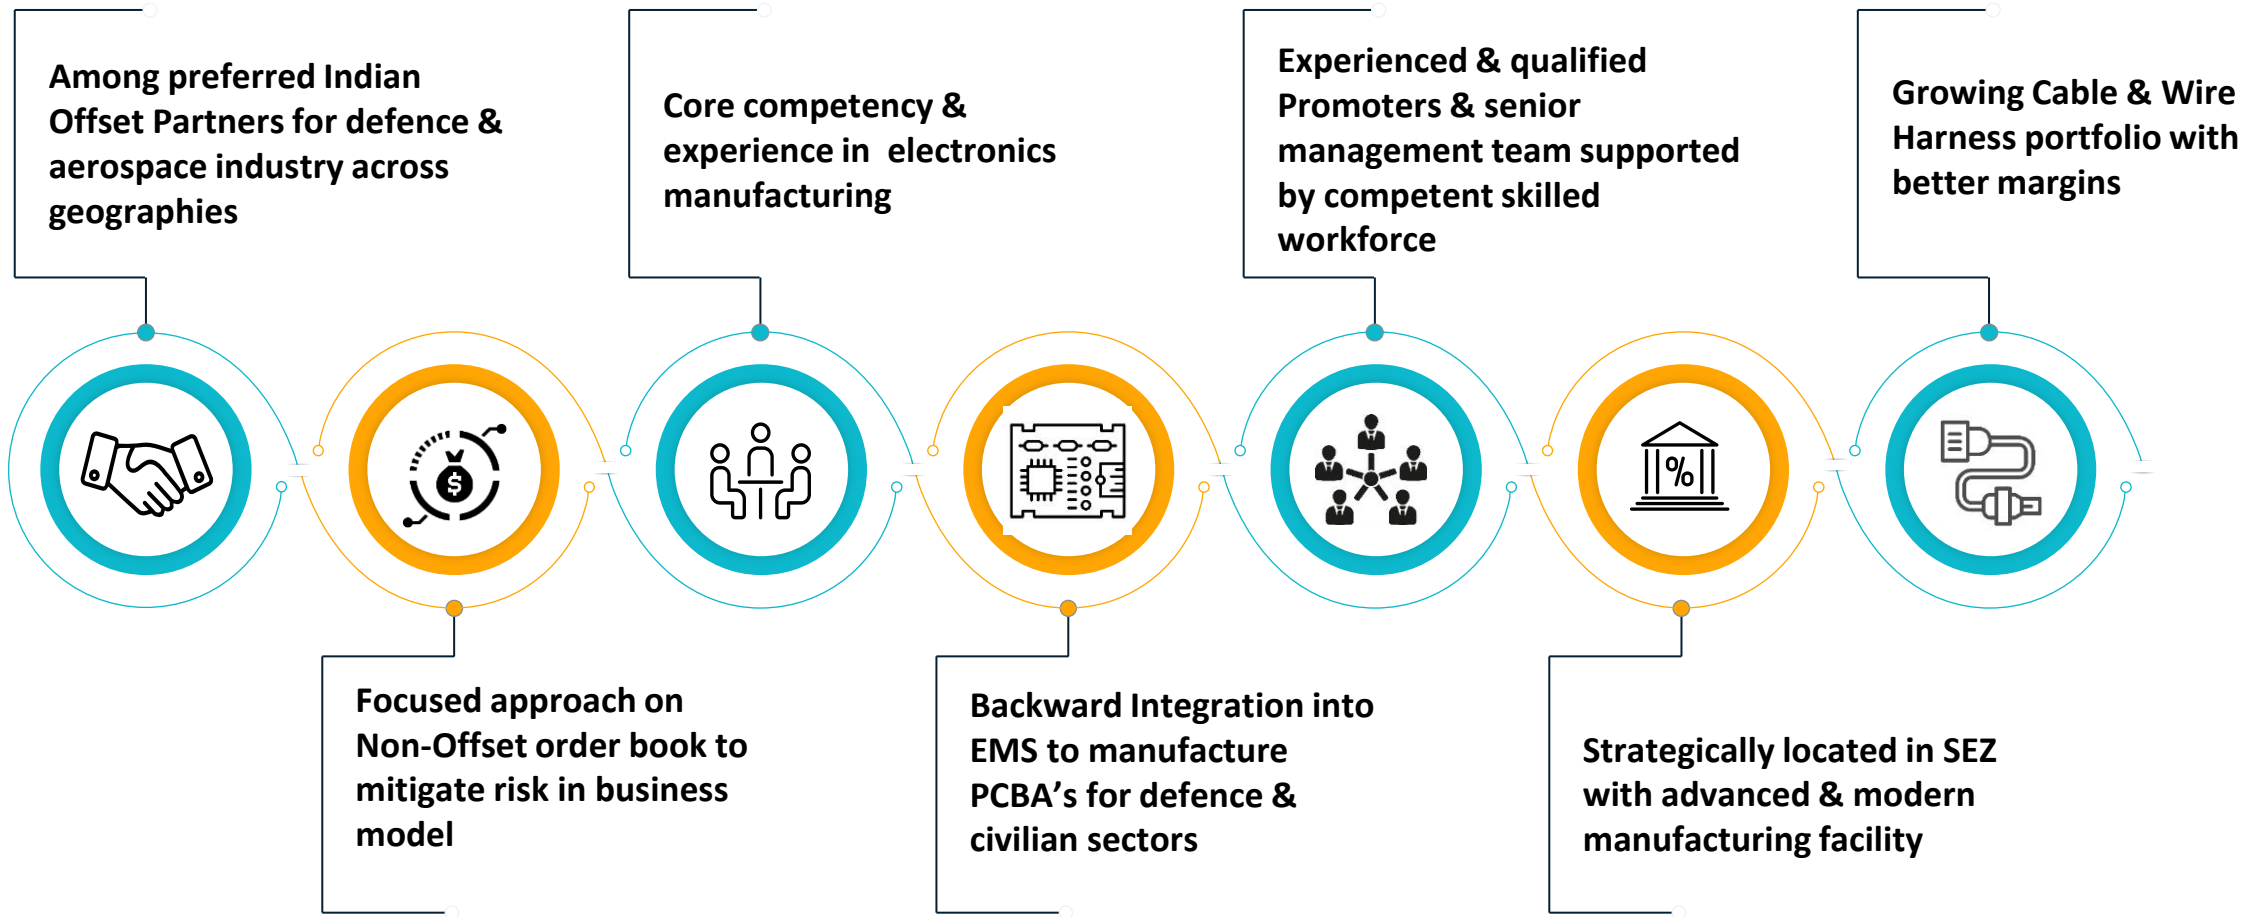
Among preferred Indian Offset Partners for defence & aerospace industry across geographies

Core competency & experience in electronics manufacturing

Experienced & qualified Promoters & senior management team supported by competent skilled workforce

Growing Cable & Wire Harness portfolio with better margins

$

%

Focused approach on Non-Offset order book to mitigate risk in business model

Backward Integration into EMS to manufacture PCBA's for defence & civilian sectors

Strategically located in SEZ with advanced & modern manufacturing facility